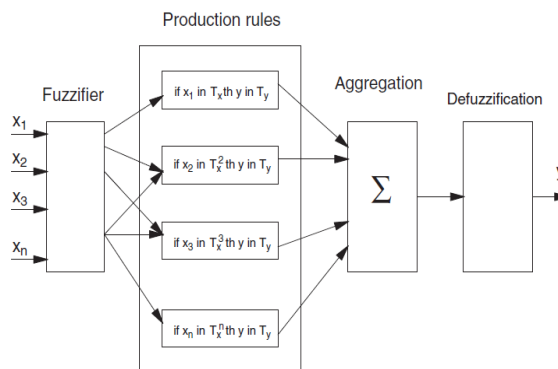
Production rules

Fuzzifier

$x_1$

$x_2$

$x_3$

$x_n$

if $x_1$ in $T_x$ th y in $T_y$

if $x_2$ in $T_x^2$ th y in $T_y$

if $x_3$ in $T_x^3$ th y in $T_y$

if $x_n$ in $T_x^n$ th y in $T_y$

Aggregation

$\sum$

Defuzzification